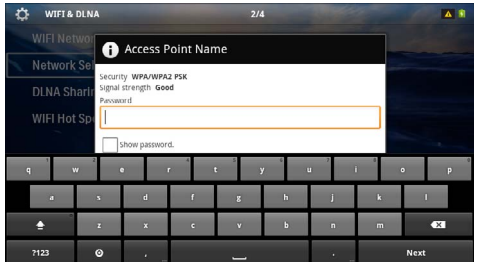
WIFI & DLNA

2/4

WIFI Netwo

Network Se

DLNA Sharin

WIFI Hot Sp

Access Point Name

Security WPA/WPA2 PSK
Signal strength Good
Password

Show password.

q w e r t y u i o p

a s d f g h j k l

z x c v b n m

?123 , . Next